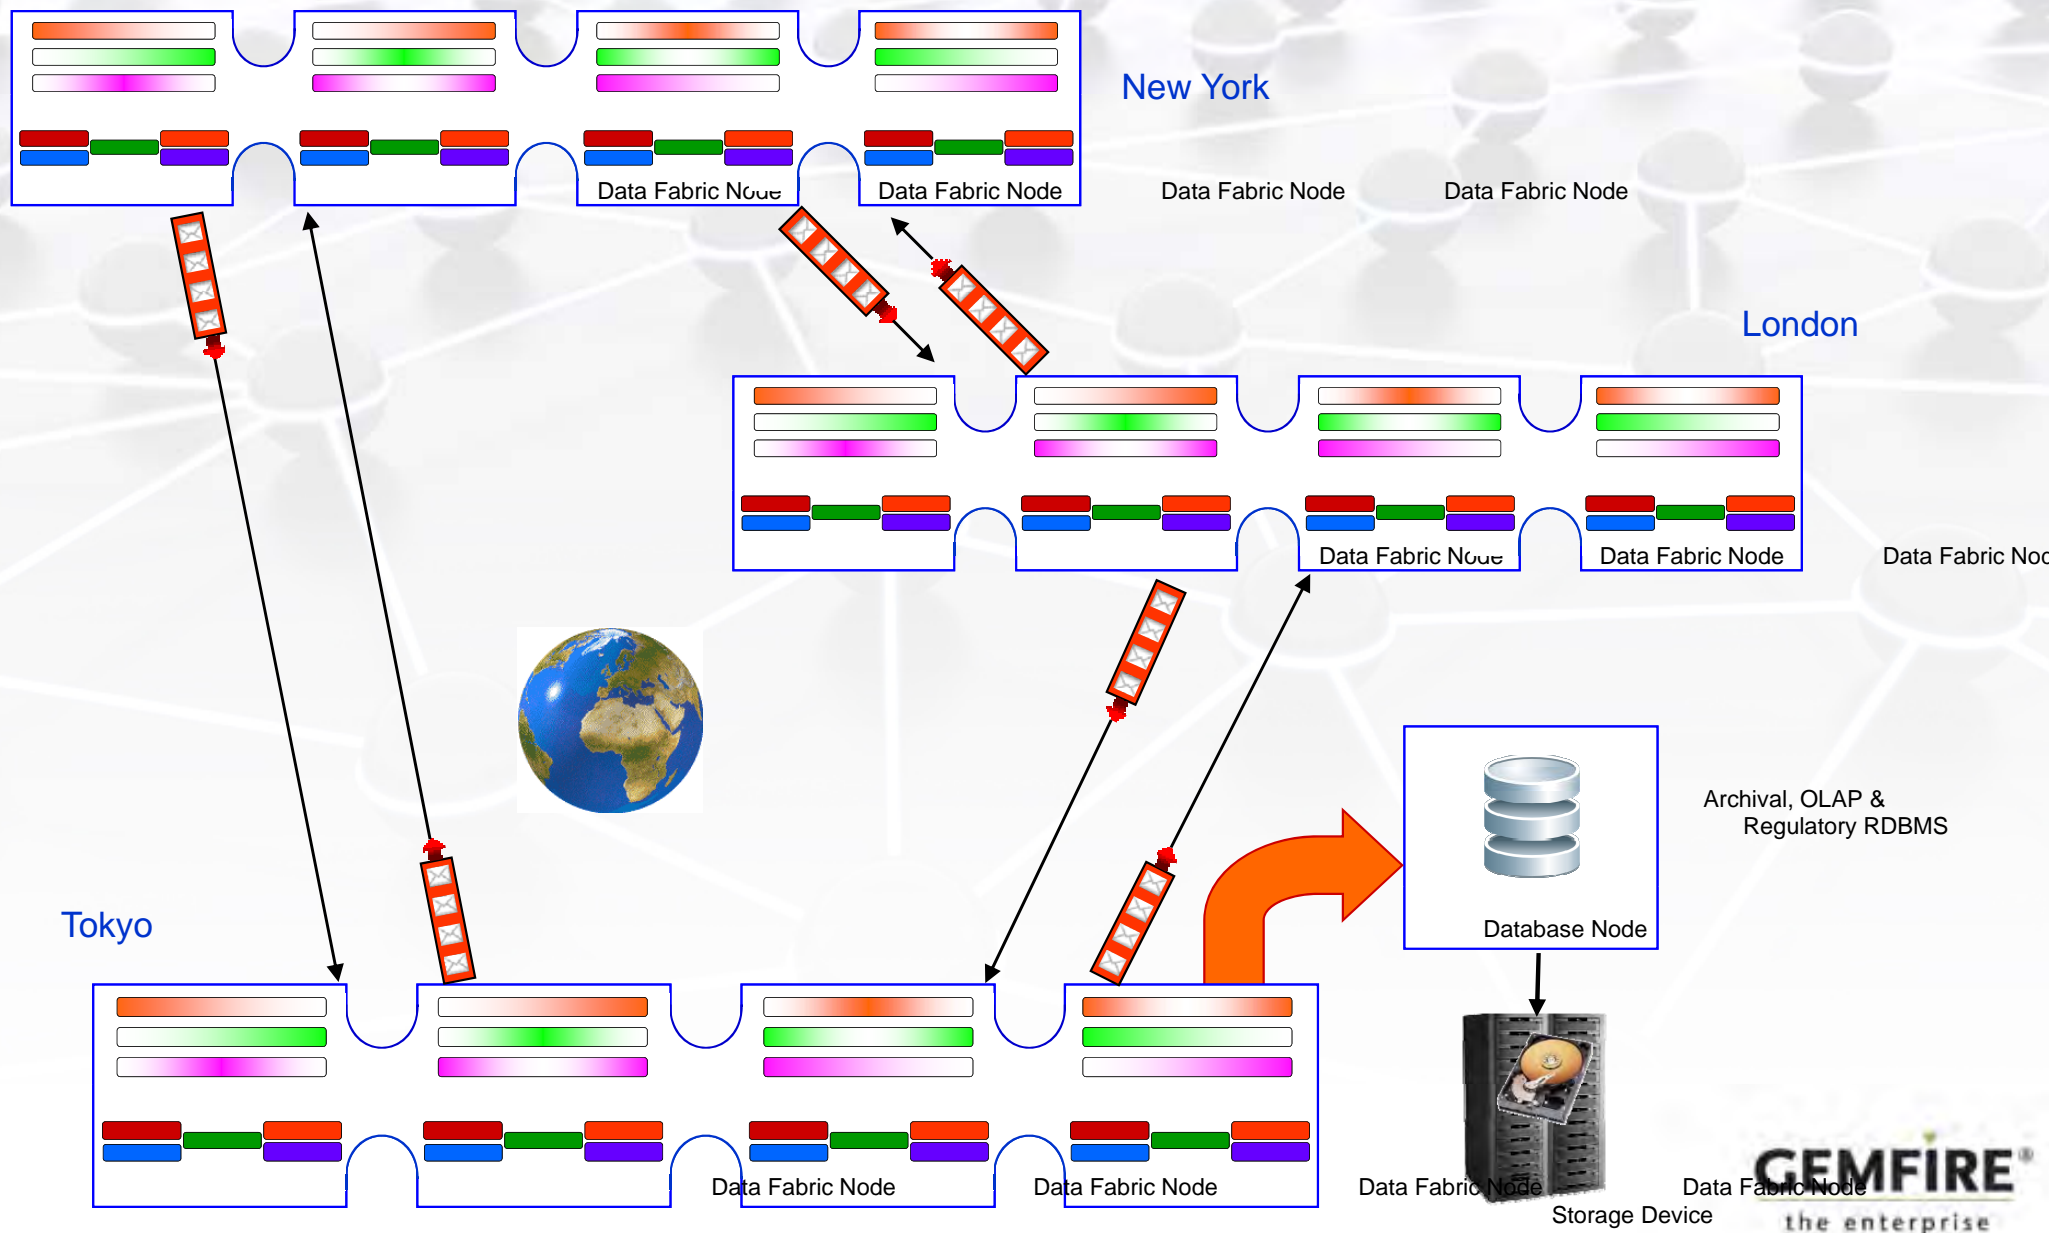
New York

Data Fabric Node Data Fabric Node Data Fabric Node Data Fabric Node

London

Data Fabric Node Data Fabric Node Data Fabric Nod

Tokyo

Data Fabric Node Data Fabric Node Data Fabric Node Data Fabric Node

Database Node

Archival, OLAP & Regulatory RDBMS

Storage Device

GEMFIRE®
the enterprise